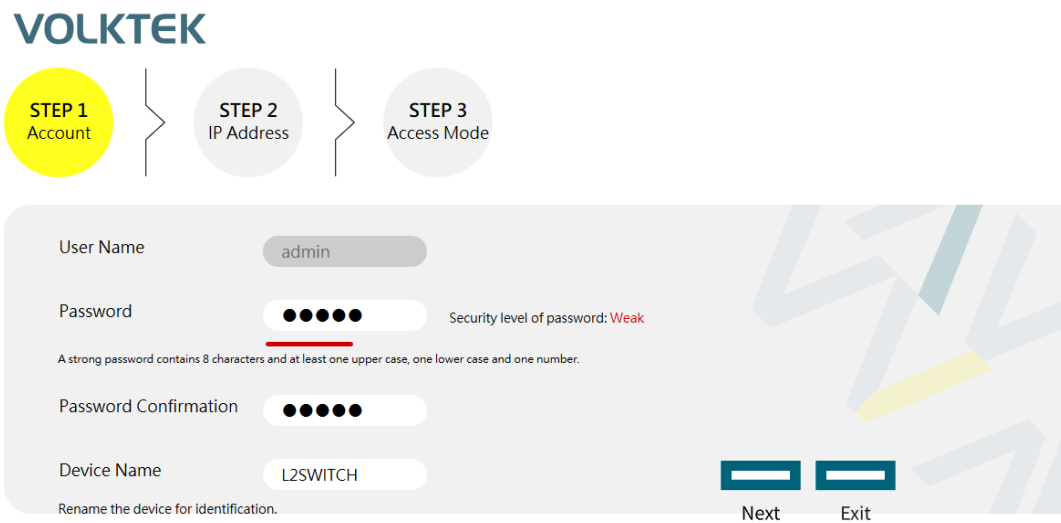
VOLKTEK

STEP 1
Account

STEP 2
IP Address

STEP 3
Access Mode

User Name admin

Password ●●●●● Security level of password: Weak

A strong password contains 8 characters and at least one upper case, one lower case and one number.

Password Confirmation ●●●●●

Device Name L2SWITCH

Rename the device for identification.

Next

Exit